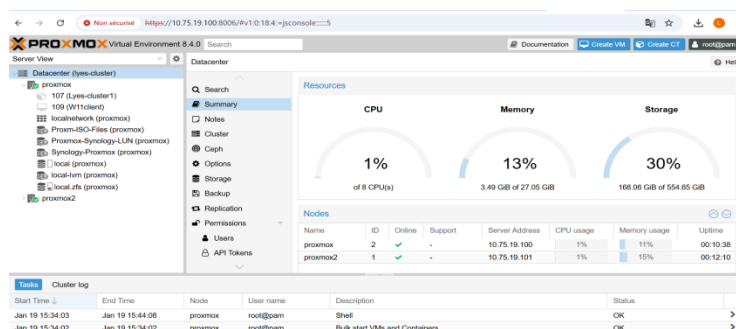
Non sécurisé https://10.75.19.100:8006/#v1:0:18:4:=jsconsole:::::5

PROXMOX Virtual Environment 8.4.0 Search

Documentation Create VM Create CT root@pam

Server View

Datacenter (lyes-cluster)
proxmox
107 (Lyes-cluster1)
109 (W11client)
localnetwork (proxmox)
Proxm-ISO-Files (proxmox)
Proxmox-Synology-LUN (proxmox)
Synology-Proxmox (proxmox)
local (proxmox)
local-lvm (proxmox)
local.zfs (proxmox)
proxmox2

Datacenter

Search
Summary
Notes
Cluster
Ceph
Options
Storage
Backup
Replication
Permissions
Users
API Tokens

Help

Resources

CPU
1%
of 8 CPU(s)

Memory
13%
3.49 GiB of 27.05 GiB

Storage
30%
168.06 GiB of 554.65 GiB

Nodes

| Name | ID | Online | Support | Server Address | CPU usage | Memory usage | Uptime |
|---|---|---|---|---|---|---|---|
| proxmox | 2 | ✔ | - | 10.75.19.100 | 1% | 11% | 00:10:38 |
| proxmox2 | 1 | ✔ | - | 10.75.19.101 | 1% | 15% | 00:12:10 |

Tasks Cluster log

| Start Time | End Time | Node | User name | Description | Status |
|---|---|---|---|---|---|
| Jan 19 15:34:03 | Jan 19 15:44:08 | proxmox | root@pam | Shell | OK |
| Jan 19 15:34:02 | Jan 19 15:34:02 | proxmox | root@pam | Bulk start VMs and Containers | OK |